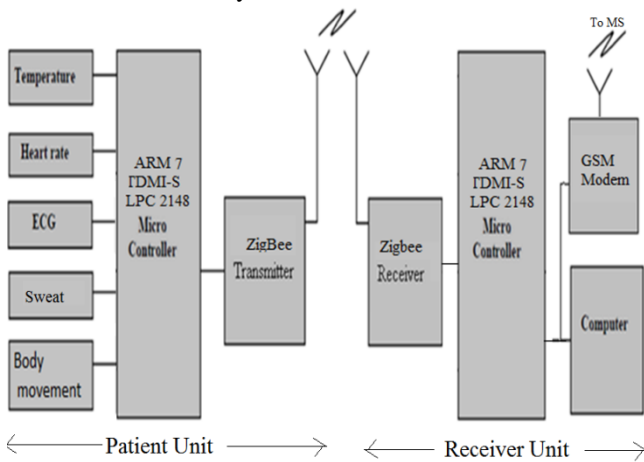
Temperature

Heart rate

ECG

Sweat

Body movement

ARM 7 TDMI-S LPC 2148 Micro Controller

ZigBee Transmitter

Zigbee Receiver

ARM 7 TDMI-S LPC 2148 Micro Controller

To MS

GSM Modem

Computer

Patient Unit

Receiver Unit